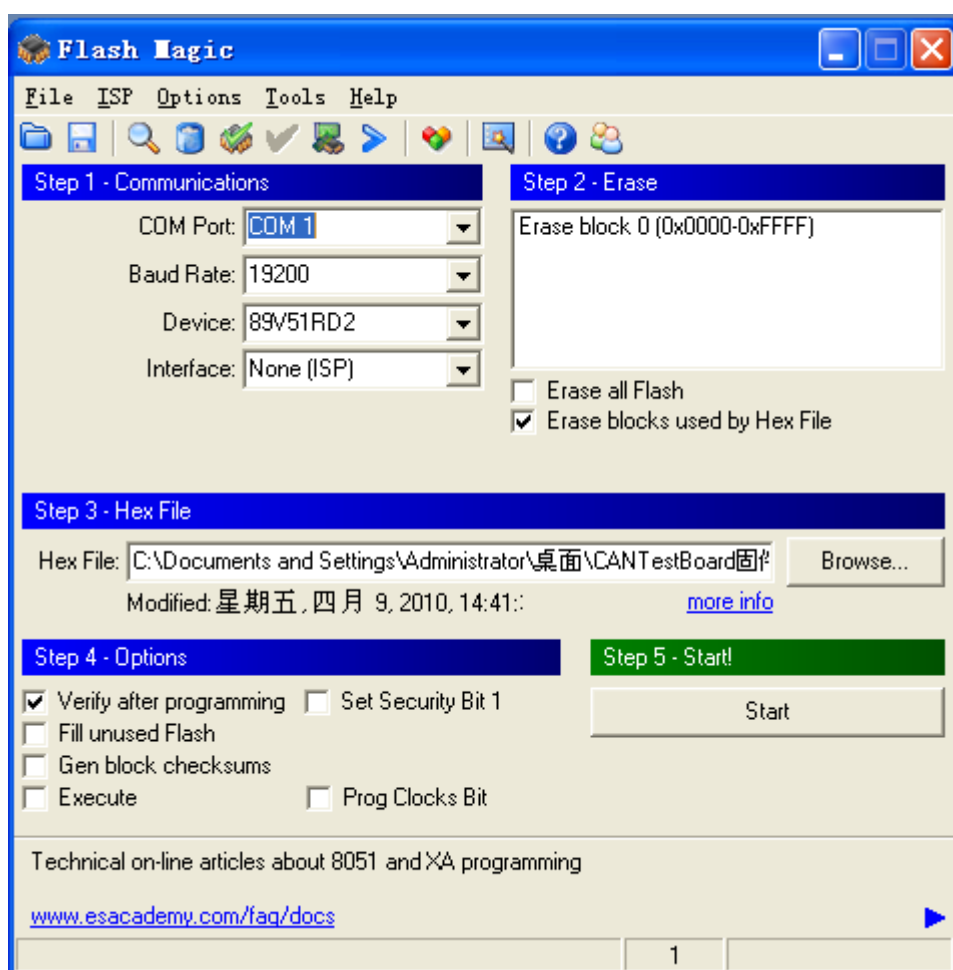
Flash Magic

File ISP Options Tools Help

Step 1 - Communications

COM Port: COM 1

Baud Rate: 19200

Device: 89V51RD2

Interface: None (ISP)

Step 2 - Erase

Erase block 0 (0x0000-0xFFFF)

Erase all Flash

Erase blocks used by Hex File

Step 3 - Hex File

Hex File: C:\Documents and Settings\Administrator\桌面\CANTestBoard固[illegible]

Browse...

Modified: 星期五, 四月 9, 2010, 14:41::

more info

Step 4 - Options

Verify after programming

Set Security Bit 1

Fill unused Flash

Gen block checksums

Execute

Prog Clocks Bit

Step 5 - Start!

Start

Technical on-line articles about 8051 and XA programming

www.esacademy.com/faq/docs

1